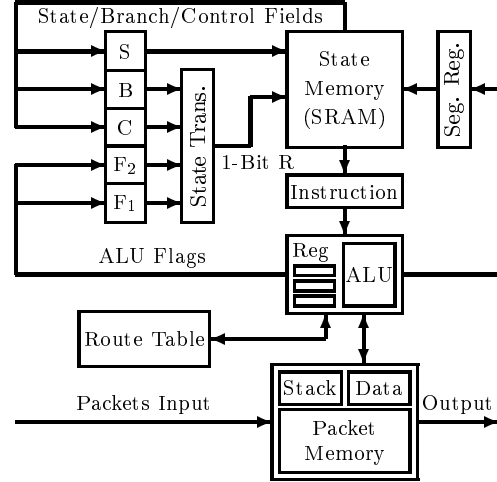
State/Branch/Control Fields

S

B

C

$F_2$

$F_1$

State Trans.

State Memory (SRAM)

Seg. Reg.

1-Bit R

Instruction

ALU Flags

Reg

ALU

Route Table

Stack

Data

Packets Input

Output

Packet Memory